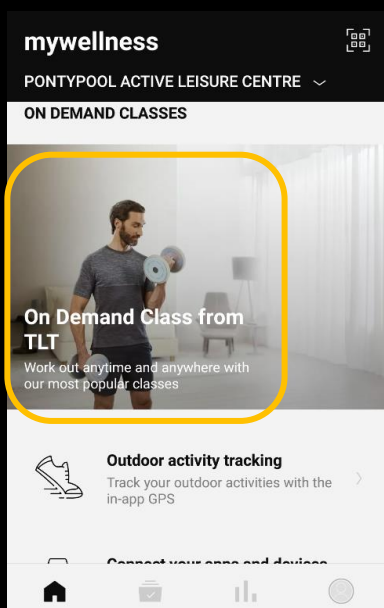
mywellness

PONTYPOOL ACTIVE LEISURE CENTRE

ON DEMAND CLASSES

On Demand Class from TLT

Work out anytime and anywhere with our most popular classes

Outdoor activity tracking

Track your outdoor activities with the in-app GPS

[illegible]